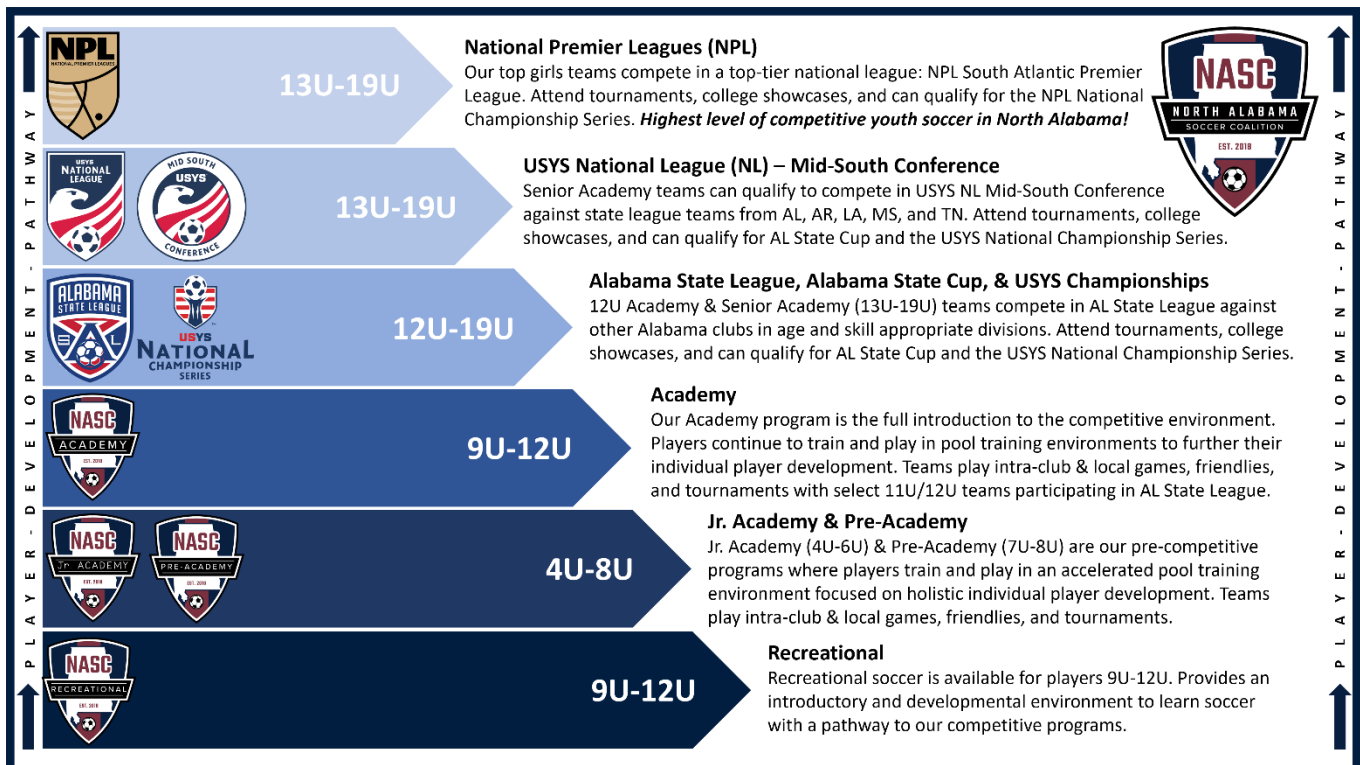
PLAYER - DEVELOPMENT - PATHWAY

NPL NATIONAL PREMIER LEAGUES

13U-19U

National Premier Leagues (NPL)
Our top girls teams compete in a top-tier national league: NPL South Atlantic Premier League. Attend tournaments, college showcases, and can qualify for the NPL National Championship Series. ***Highest level of competitive youth soccer in North Alabama!***

NASC NORTH ALABAMA SOCCER COALITION EST. 2018

USYS NATIONAL LEAGUE

MID SOUTH USYS CONFERENCE

13U-19U

USYS National League (NL) – Mid-South Conference
Senior Academy teams can qualify to compete in USYS NL Mid-South Conference against state league teams from AL, AR, LA, MS, and TN. Attend tournaments, college showcases, and can qualify for AL State Cup and the USYS National Championship Series.

ALABAMA STATE LEAGUE

USYS NATIONAL CHAMPIONSHIP SERIES

12U-19U

Alabama State League, Alabama State Cup, & USYS Championships
12U Academy & Senior Academy (13U-19U) teams compete in AL State League against other Alabama clubs in age and skill appropriate divisions. Attend tournaments, college showcases, and can qualify for AL State Cup and the USYS National Championship Series.

NASC ACADEMY EST. 2018

9U-12U

Academy
Our Academy program is the full introduction to the competitive environment. Players continue to train and play in pool training environments to further their individual player development. Teams play intra-club & local games, friendlies, and tournaments with select 11U/12U teams participating in AL State League.

NASC Jr. ACADEMY EST. 2018

NASC PRE-ACADEMY EST. 2018

4U-8U

Jr. Academy & Pre-Academy
Jr. Academy (4U-6U) & Pre-Academy (7U-8U) are our pre-competitive programs where players train and play in an accelerated pool training environment focused on holistic individual player development. Teams play intra-club & local games, friendlies, and tournaments.

NASC RECREATIONAL EST. 2018

9U-12U

Recreational
Recreational soccer is available for players 9U-12U. Provides an introductory and developmental environment to learn soccer with a pathway to our competitive programs.

PLAYER - DEVELOPMENT - PATHWAY